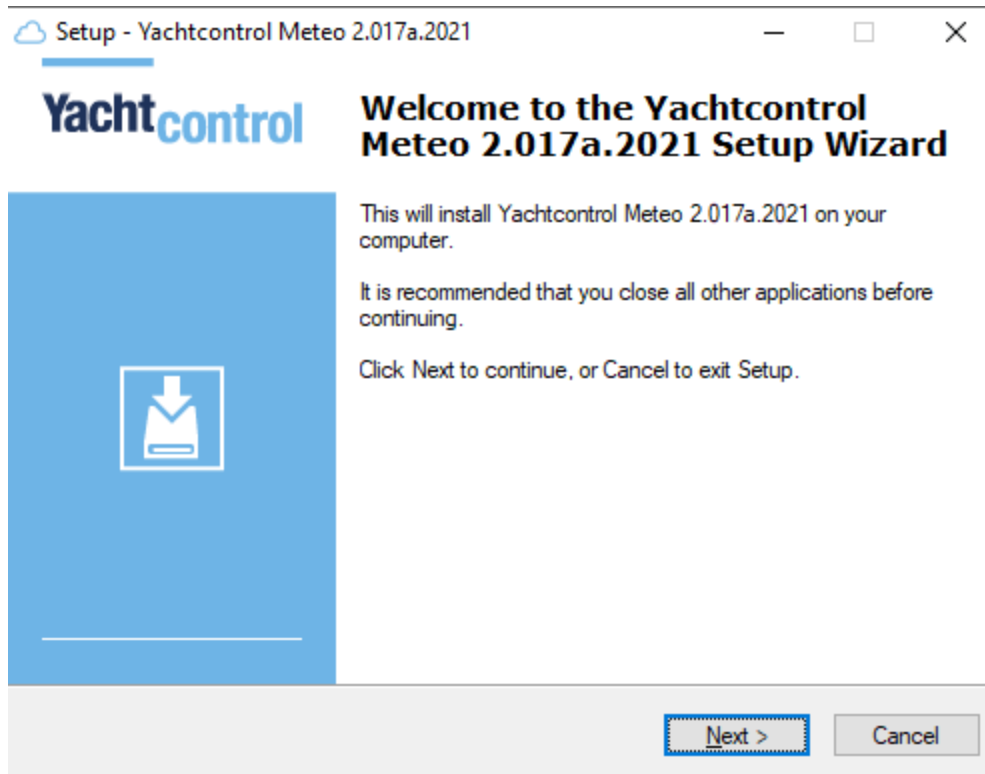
Setup - Yachtcontrol Meteo 2.017a.2021

Yachtcontrol

Welcome to the Yachtcontrol Meteo 2.017a.2021 Setup Wizard

This will install Yachtcontrol Meteo 2.017a.2021 on your computer.

It is recommended that you close all other applications before continuing.

Click Next to continue, or Cancel to exit Setup.

Next >

Cancel